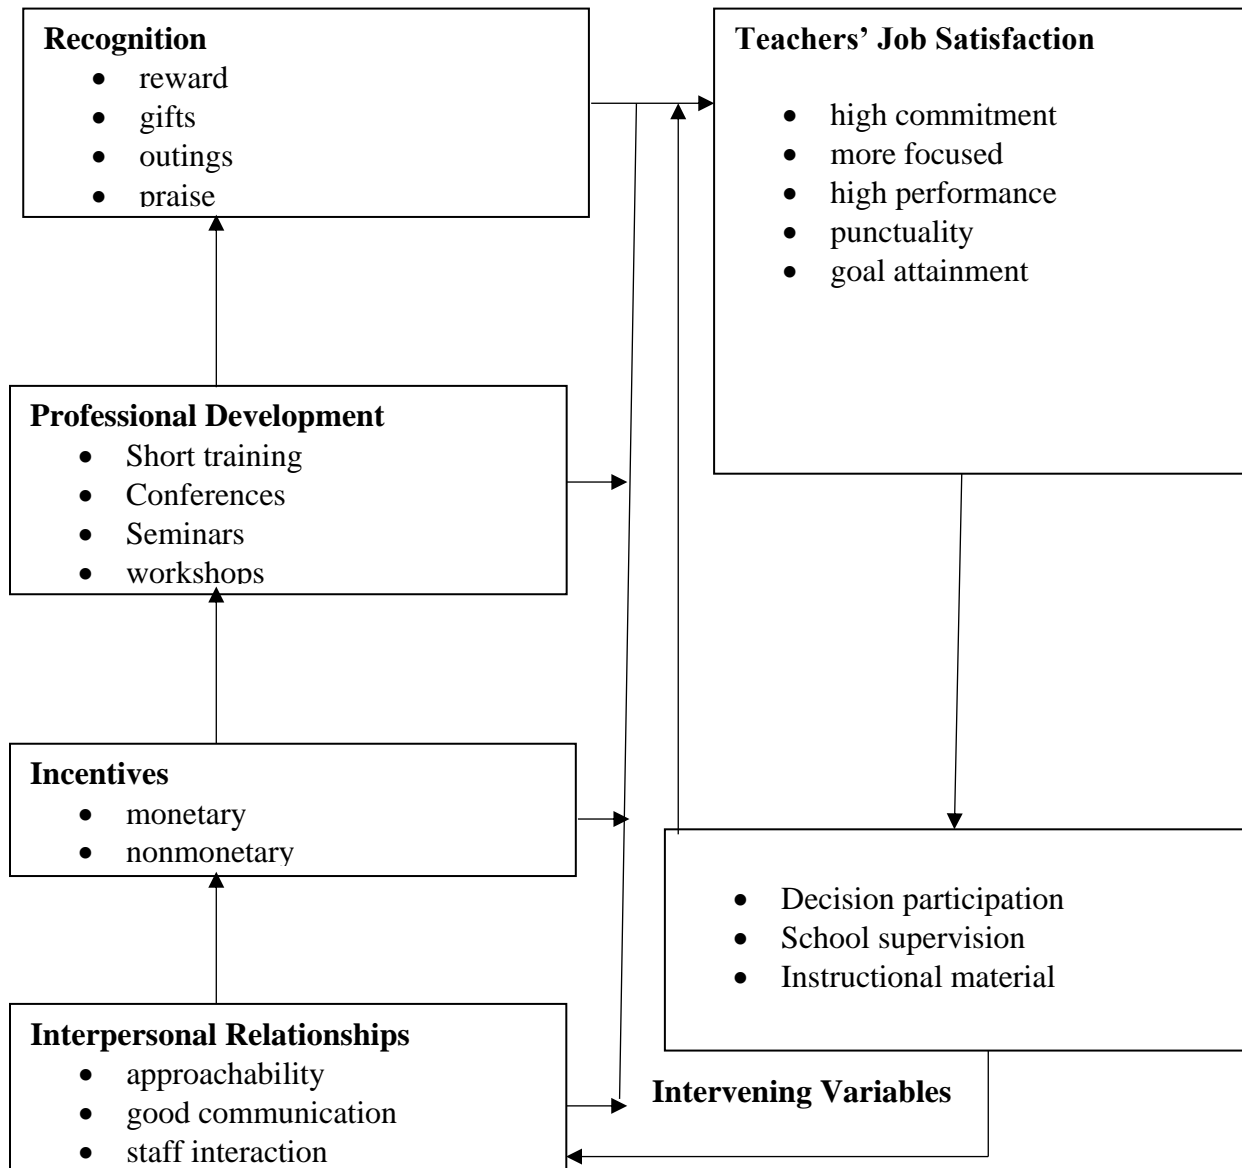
**Recognition**
- reward
- gifts
- outings
- praise

**Teachers' Job Satisfaction**
- high commitment
- more focused
- high performance
- punctuality
- goal attainment

**Professional Development**
- Short training
- Conferences
- Seminars
- workshops

**Incentives**
- monetary
- nonmonetary

- Decision participation
- School supervision
- Instructional material

**Interpersonal Relationships**
- approachability
- good communication
- staff interaction

**Intervening Variables**